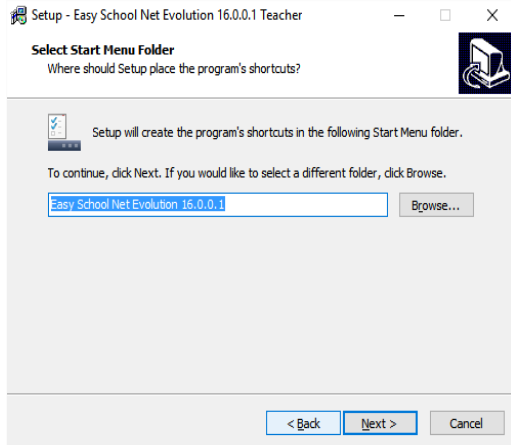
Setup - Easy School Net Evolution 16.0.0.1 Teacher

Select Start Menu Folder

Where should Setup place the program's shortcuts?

Setup will create the program's shortcuts in the following Start Menu folder.

To continue, click Next. If you would like to select a different folder, click Browse.

Easy School Net Evolution 16.0.0.1

Browse...

< Back

Next >

Cancel